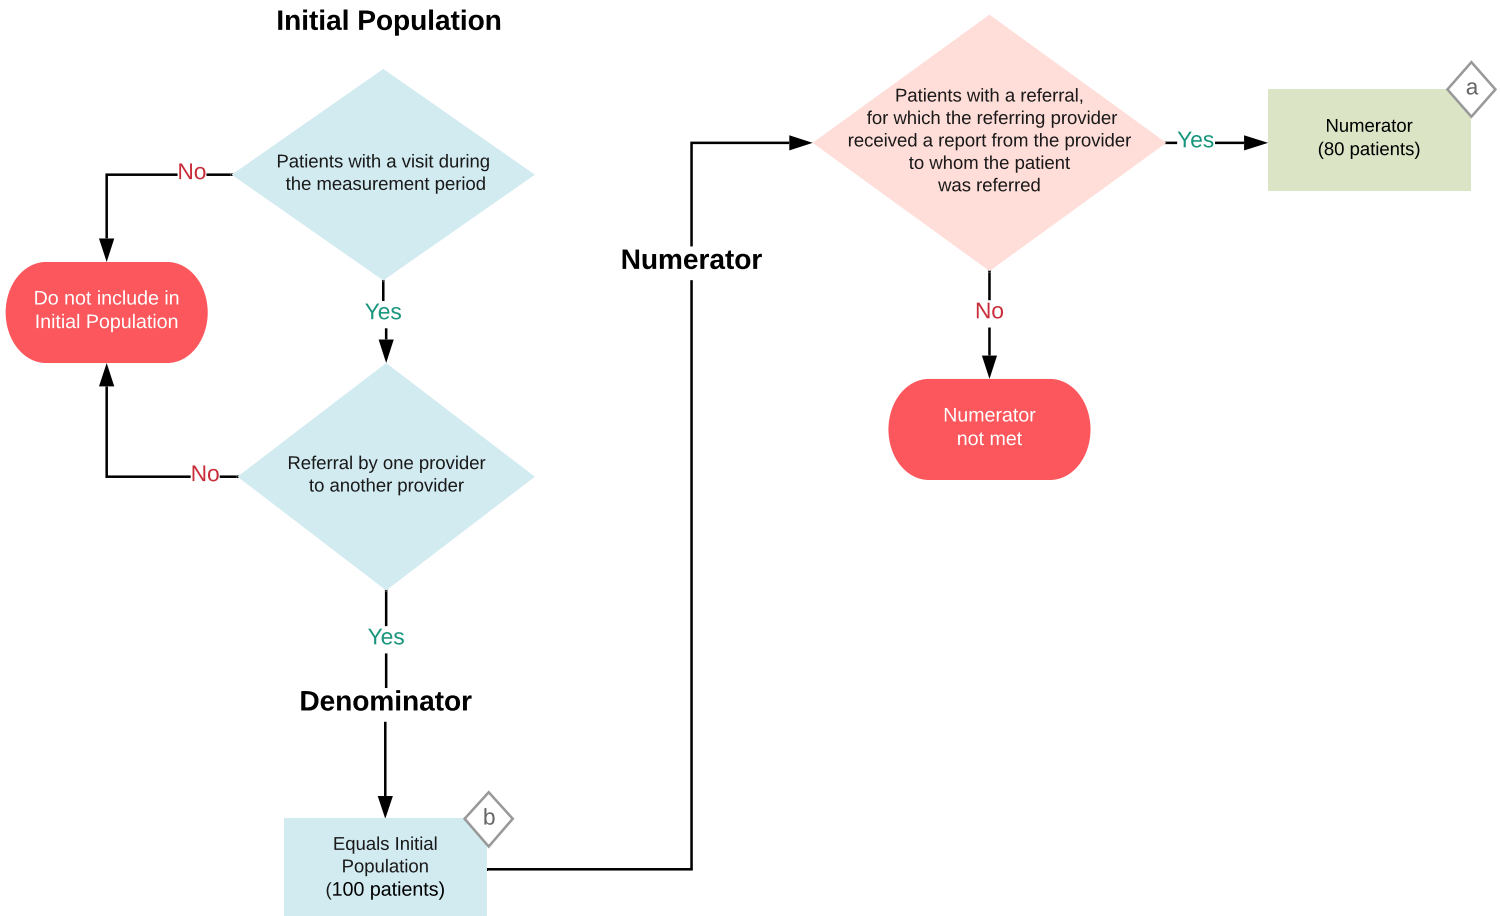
Initial Population

Patients with a visit during the measurement period

No

Do not include in Initial Population

Yes

Referral by one provider to another provider

No

Yes

Denominator

Equals Initial Population (100 patients)

b

Numerator

Patients with a referral, for which the referring provider received a report from the provider to whom the patient was referred

Yes

Numerator (80 patients)

a

No

Numerator not met